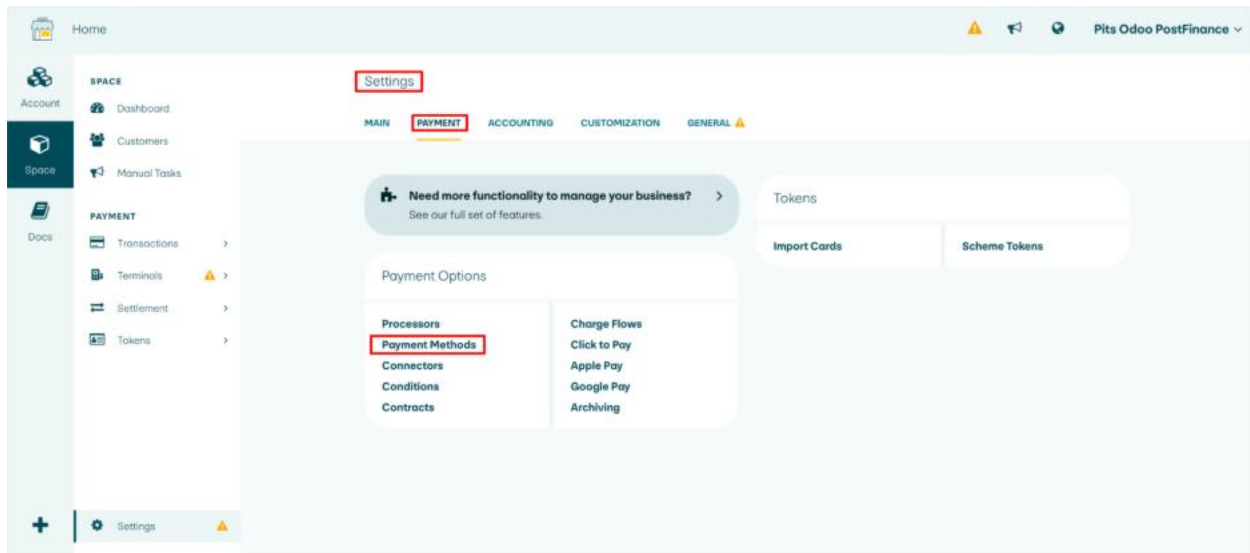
Home

Pits Odoo PostFinance

Account

Space

Docs

SPACE

Dashboard

Customers

Manual Tasks

PAYMENT

Transactions

Terminals

Settlement

Tokens

Settings

Settings

MAIN PAYMENT ACCOUNTING CUSTOMIZATION GENERAL

Need more functionality to manage your business?
See our full set of features.

Payment Options

Processors
Payment Methods
Connectors
Conditions
Contracts

Charge Flows
Click to Pay
Apple Pay
Google Pay
Archiving

Tokens

Import Cards

Scheme Tokens